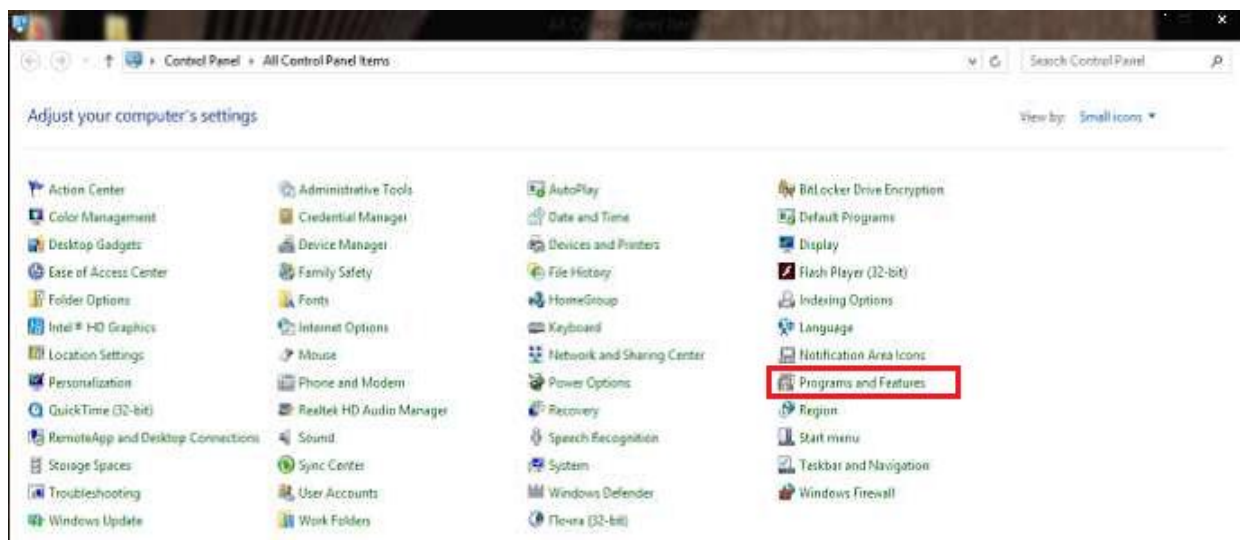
All Control Panel Items

Control Panel › All Control Panel Items

Search Control Panel

Adjust your computer's settings

View by: Small icons ▾

Action Center
Color Management
Desktop Gadgets
Ease of Access Center
Folder Options
Intel® HD Graphics
Location Settings
Personalization
QuickTime (32-bit)
RemoteApp and Desktop Connections
Storage Spaces
Troubleshooting
Windows Update

Administrative Tools
Credential Manager
Device Manager
Family Safety
Fonts
Internet Options
Mouse
Phone and Modem
Realtek HD Audio Manager
Sound
Sync Center
User Accounts
Work Folders

AutoPlay
Date and Time
Devices and Printers
File History
HomeGroup
Keyboard
Network and Sharing Center
Power Options
Recovery
Speech Recognition
System
Windows Defender
Почта (32-bit)

BitLocker Drive Encryption
Default Programs
Display
Flash Player (32-bit)
Indexing Options
Language
Notification Area Icons
Programs and Features
Region
Start menu
Taskbar and Navigation
Windows Firewall